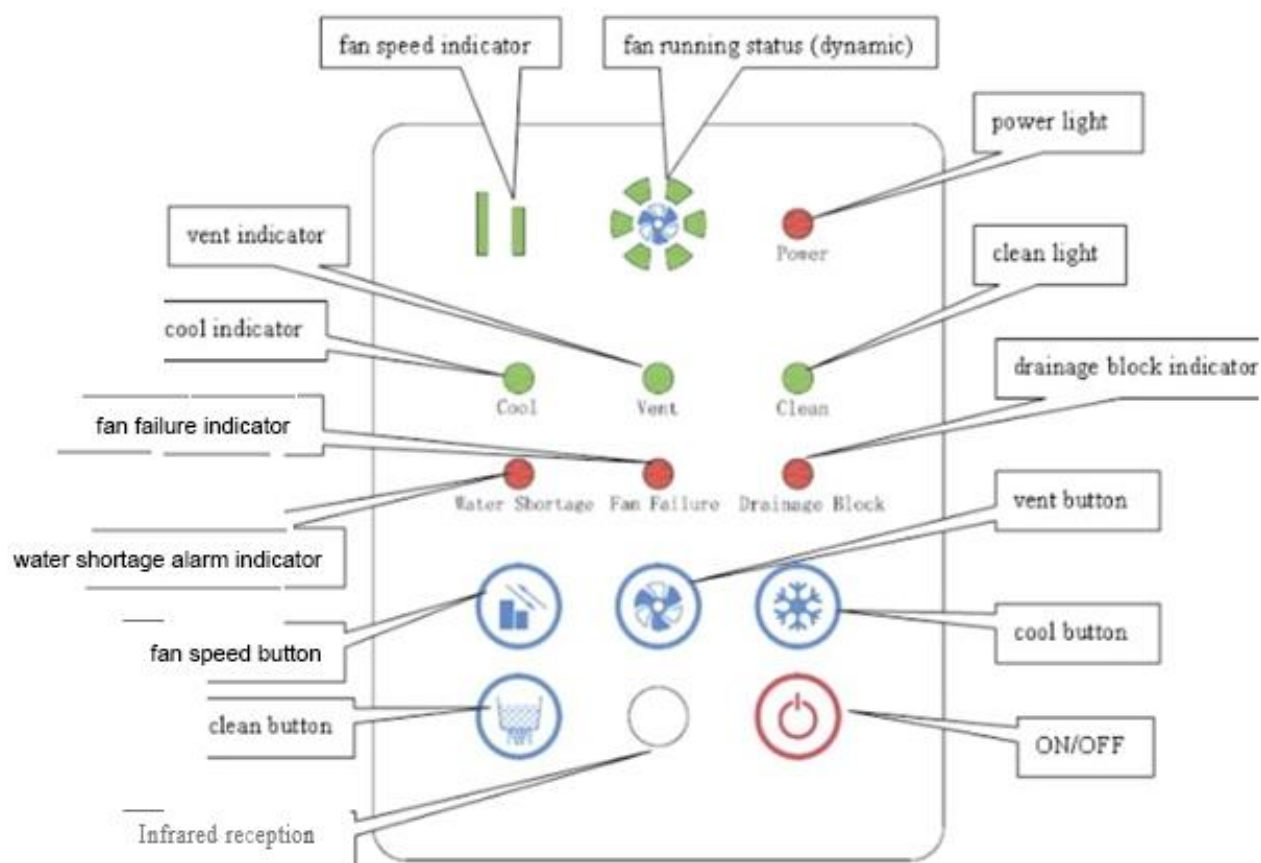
fan speed indicator

fan running status (dynamic)

power light

Power

vent indicator

clean light

cool indicator

Cool

Vent

Clean

drainage block indicator

fan failure indicator

Water Shortage

Fan Failure

Drainage Block

vent button

water shortage alarm indicator

cool button

fan speed button

clean button

ON/OFF

Infrared reception